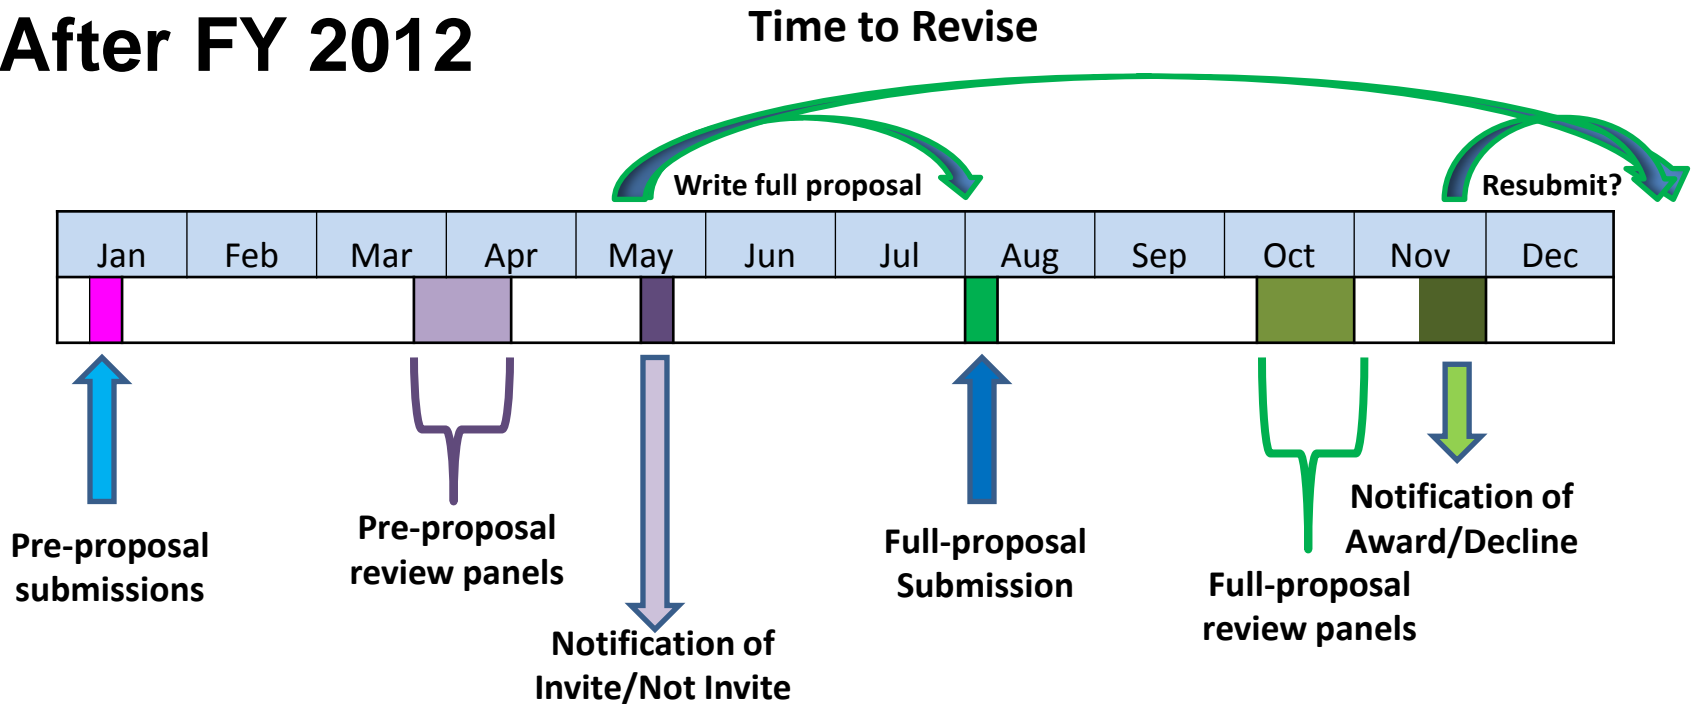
After FY 2012

Time to Revise

Write full proposal

Resubmit?

| Jan | Feb | Mar | Apr | May | Jun | Jul | Aug | Sep | Oct | Nov | Dec |
|---|---|---|---|---|---|---|---|---|---|---|---|

Pre-proposal submissions

Pre-proposal review panels

Notification of Invite/Not Invite

Full-proposal Submission

Full-proposal review panels

Notification of Award/Decline